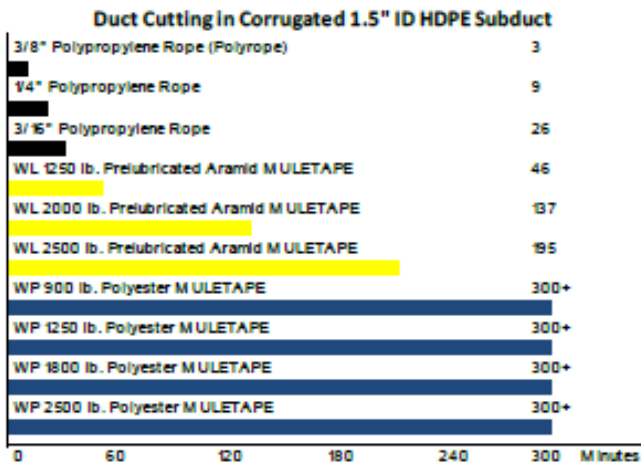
Duct Cutting in Corrugated 1.5" ID HDPE Subduct

3/8" Polypropylene Rope (Polyrope) 3

1/4" Polypropylene Rope 9

3/16" Polypropylene Rope 26

WL 1250 lb. Prelubricated Aramid MULETAPE 46

WL 2000 lb. Prelubricated Aramid MULETAPE 137

WL 2500 lb. Prelubricated Aramid MULETAPE 195

WP 900 lb. Polyester MULETAPE 300+

WP 1250 lb. Polyester MULETAPE 300+

WP 1800 lb. Polyester MULETAPE 300+

WP 2500 lb. Polyester MULETAPE 300+

0 60 120 180 240 300 Minutes